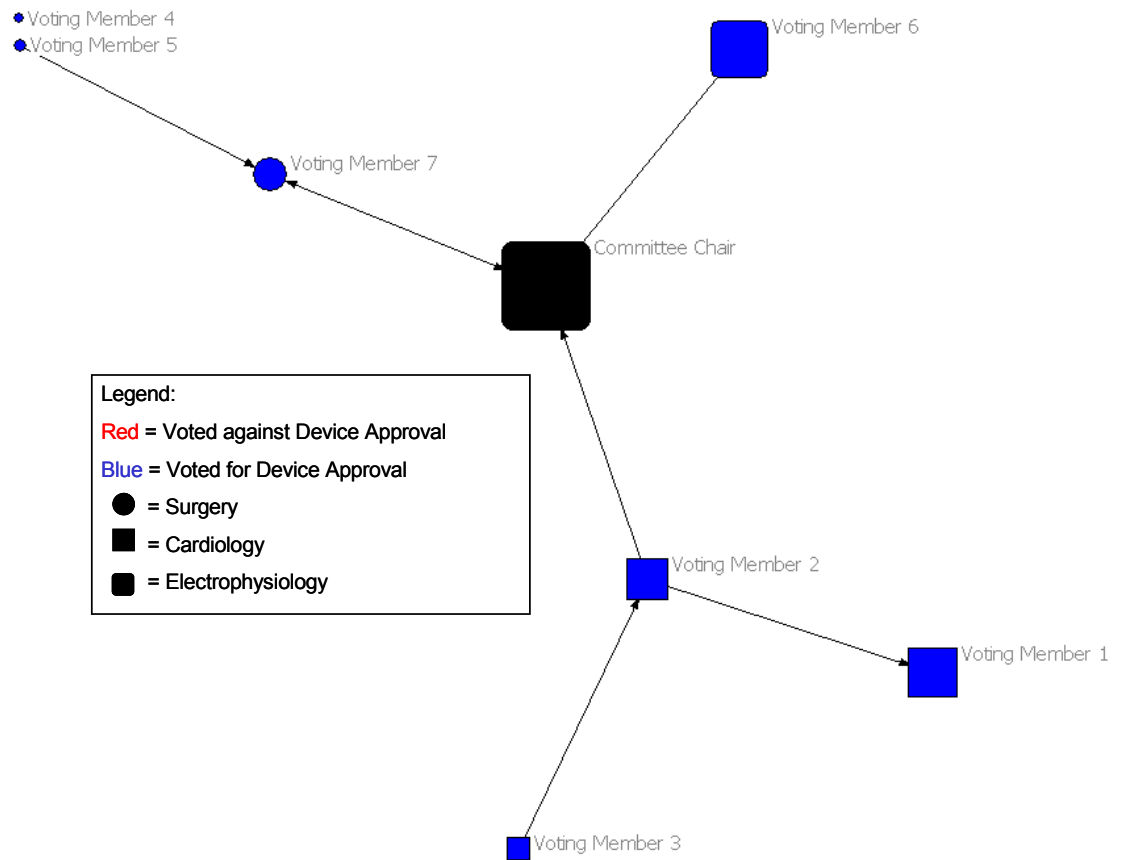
Voting Member 4
Voting Member 5
Voting Member 6
Voting Member 7
Committee Chair

Legend:
Red = Voted against Device Approval
Blue = Voted for Device Approval
= Surgery
= Cardiology
= Electrophysiology

Voting Member 2
Voting Member 1
Voting Member 3